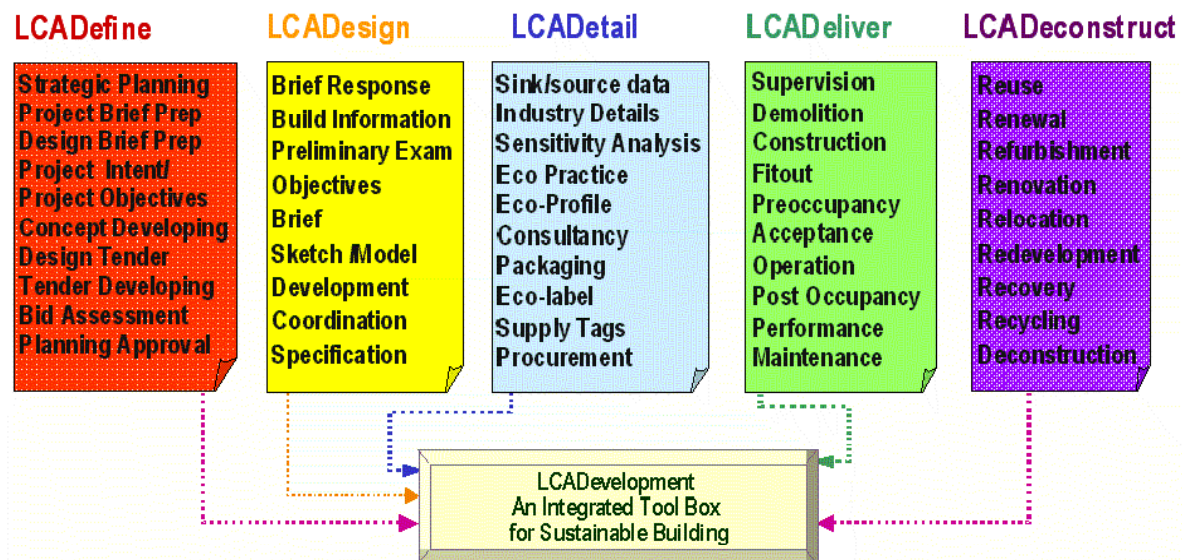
LCADefine

Strategic Planning
Project Brief Prep
Design Brief Prep
Project Intent/
Project Objectives
Concept Developing
Design Tender
Tender Developing
Bid Assessment
Planning Approval

LCADesign

Brief Response
Build Information
Preliminary Exam
Objectives
Brief
Sketch /Model
Development
Coordination
Specification

LCADetail

Sink/source data
Industry Details
Sensitivity Analysis
Eco Practice
Eco-Profile
Consultancy
Packaging
Eco-label
Supply Tags
Procurement

LCADeliver

Supervision
Demolition
Construction
Fitout
Preoccupancy
Acceptance
Operation
Post Occupancy
Performance
Maintenance

LCADeconstruct

Reuse
Renewal
Refurbishment
Renovation
Relocation
Redevelopment
Recovery
Recycling
Deconstruction

LCADevelopment
An Integrated Tool Box
for Sustainable Building